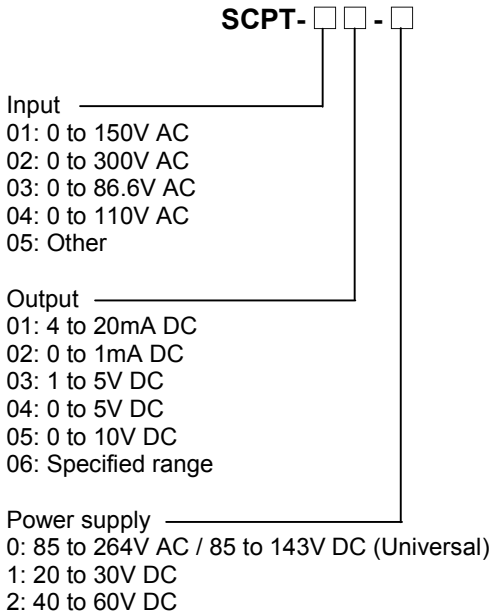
SCPT-□□-□

Input
01: 0 to 150V AC
02: 0 to 300V AC
03: 0 to 86.6V AC
04: 0 to 110V AC
05: Other

Output
01: 4 to 20mA DC
02: 0 to 1mA DC
03: 1 to 5V DC
04: 0 to 5V DC
05: 0 to 10V DC
06: Specified range

Power supply
0: 85 to 264V AC / 85 to 143V DC (Universal)
1: 20 to 30V DC
2: 40 to 60V DC